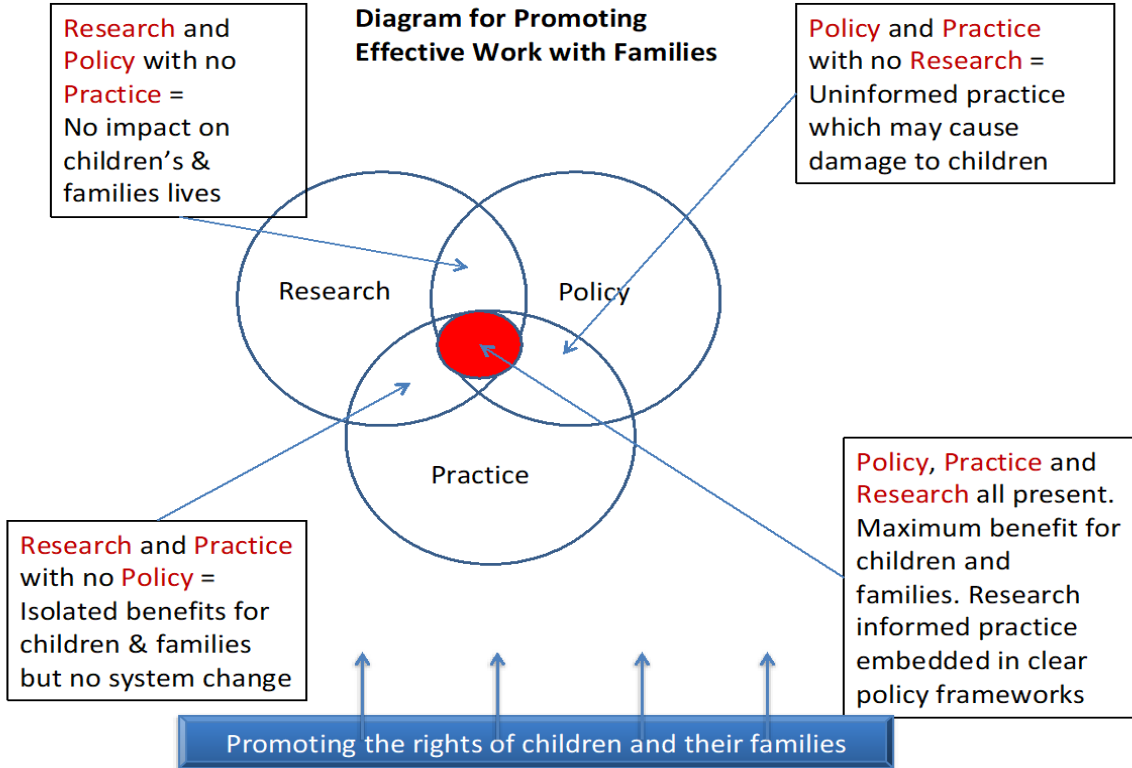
Research and Policy with no Practice = No impact on children's & families lives

Diagram for Promoting Effective Work with Families

Policy and Practice with no Research = Uninformed practice which may cause damage to children

Research

Policy

Practice

Policy, Practice and Research all present. Maximum benefit for children and families. Research informed practice embedded in clear policy frameworks

Research and Practice with no Policy = Isolated benefits for children & families but no system change

Promoting the rights of children and their families